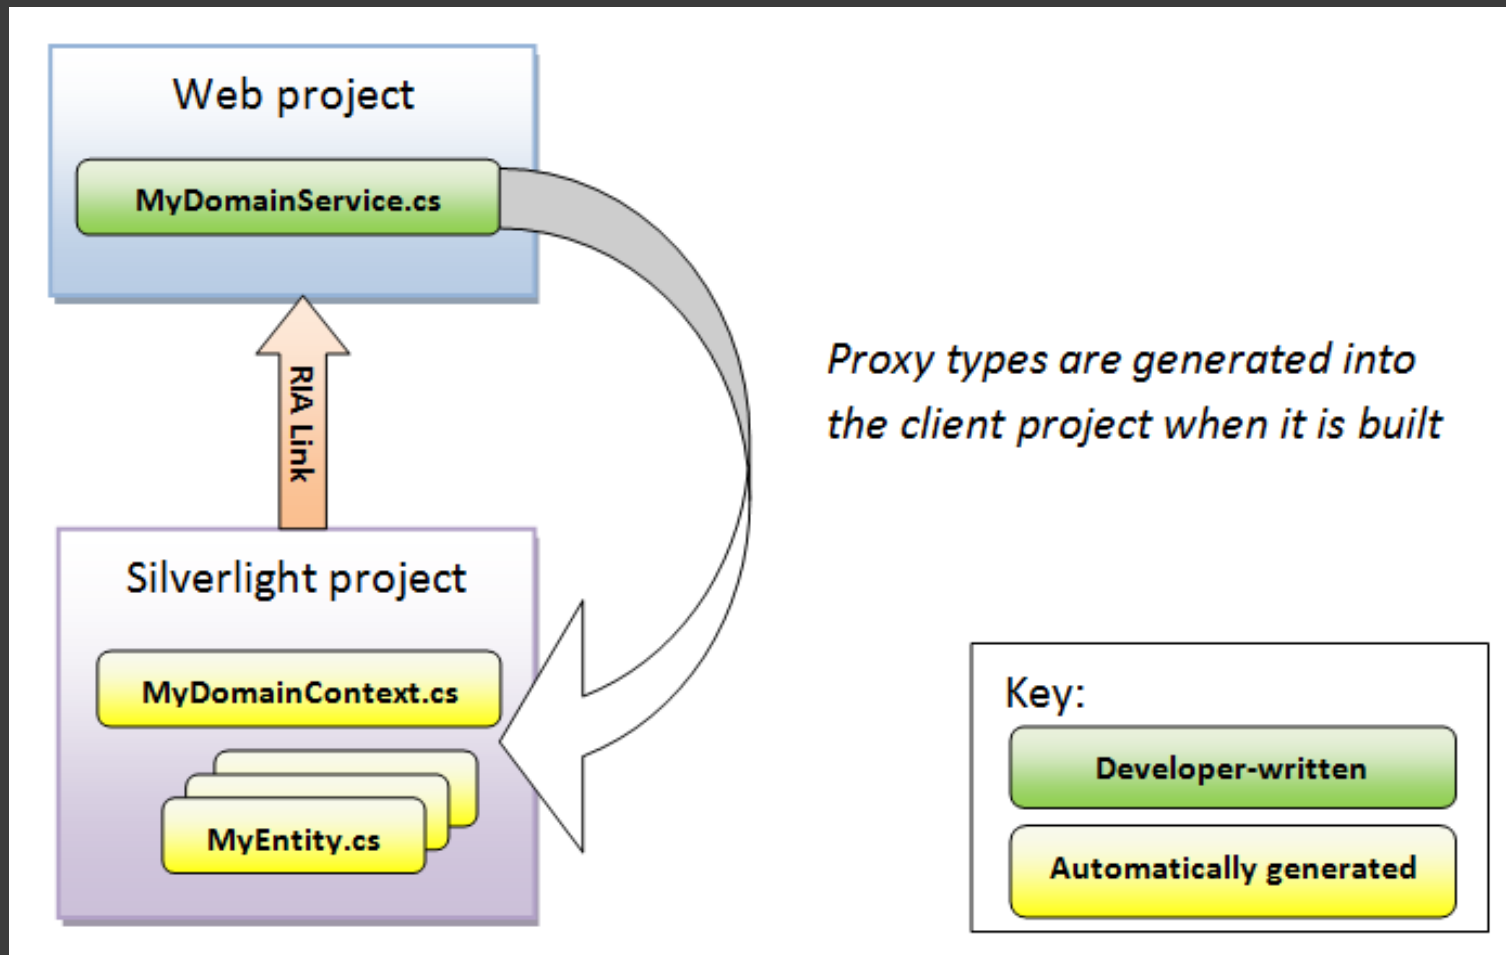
Web project

MyDomainService.cs

RIA Link

Proxy types are generated into the client project when it is built

Silverlight project

MyDomainContext.cs

MyEntity.cs

Key:

Developer-written

Automatically generated